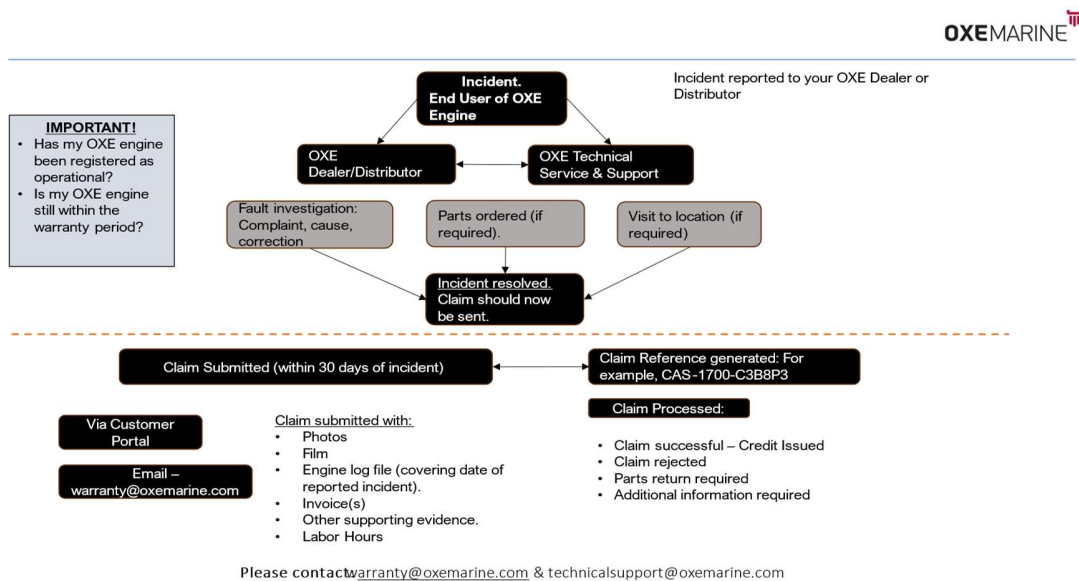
OXEMARINE

Incident.
End User of OXE Engine

Incident reported to your OXE Dealer or Distributor

IMPORTANT!
• Has my OXE engine been registered as operational?
• Is my OXE engine still within the warranty period?

OXE Dealer/Distributor

OXE Technical Service & Support

Fault investigation: Complaint, cause, correction

Parts ordered (if required).

Visit to location (if required)

Incident resolved.
Claim should now be sent.

Claim Submitted (within 30 days of incident)

Claim Reference generated: For example, CAS-1700-C3B8P3

Claim Processed:

Via Customer Portal

Email – warranty@oxemarine.com

Claim submitted with:
• Photos
• Film
• Engine log file (covering date of reported incident).
• Invoice(s)
• Other supporting evidence.
• Labor Hours

• Claim successful – Credit Issued
• Claim rejected
• Parts return required
• Additional information required

Please contactwarranty@oxemarine.com & technicalsupport@oxemarine.com